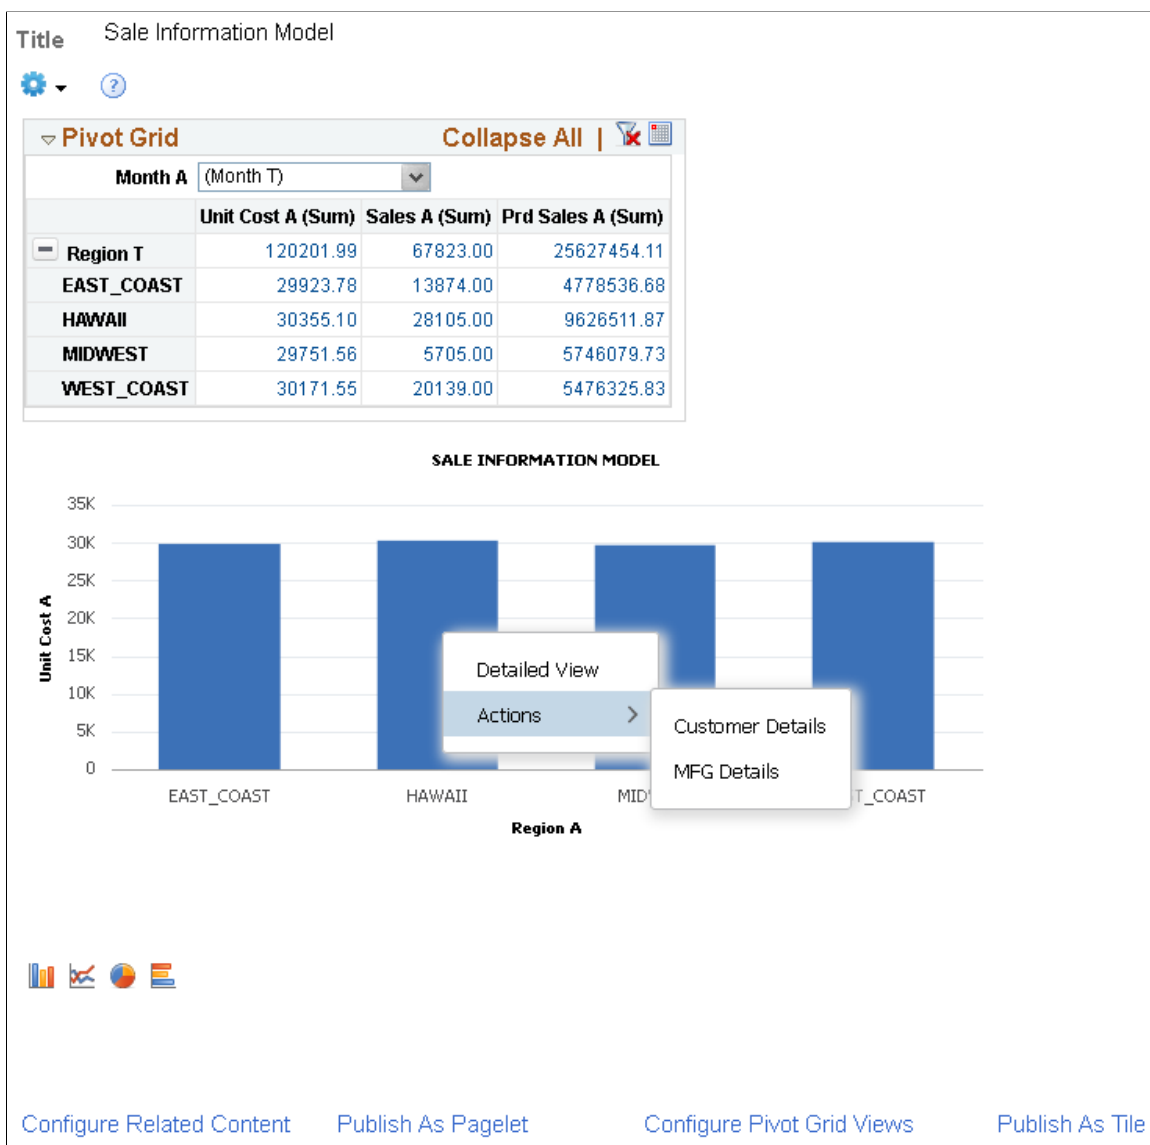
Title Sale Information Model

Pivot Grid Collapse All |

Month A (Month T)

| | Unit Cost A (Sum) | Sales A (Sum) | Prd Sales A (Sum) |
|---|---|---|---|
| Region T | 120201.99 | 67823.00 | 25627454.11 |
| EAST_COAST | 29923.78 | 13874.00 | 4778536.68 |
| HAWAII | 30355.10 | 28105.00 | 9626511.87 |
| MIDWEST | 29751.56 | 5705.00 | 5746079.73 |
| WEST_COAST | 30171.55 | 20139.00 | 5476325.83 |

SALE INFORMATION MODEL

35K
30K
25K
20K
15K
10K
5K
0

Unit Cost A

EAST_COAST HAWAII MID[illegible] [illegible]T_COAST

Region A

Detailed View
Actions
Customer Details
MFG Details

Configure Related Content Publish As Pagelet Configure Pivot Grid Views Publish As Tile